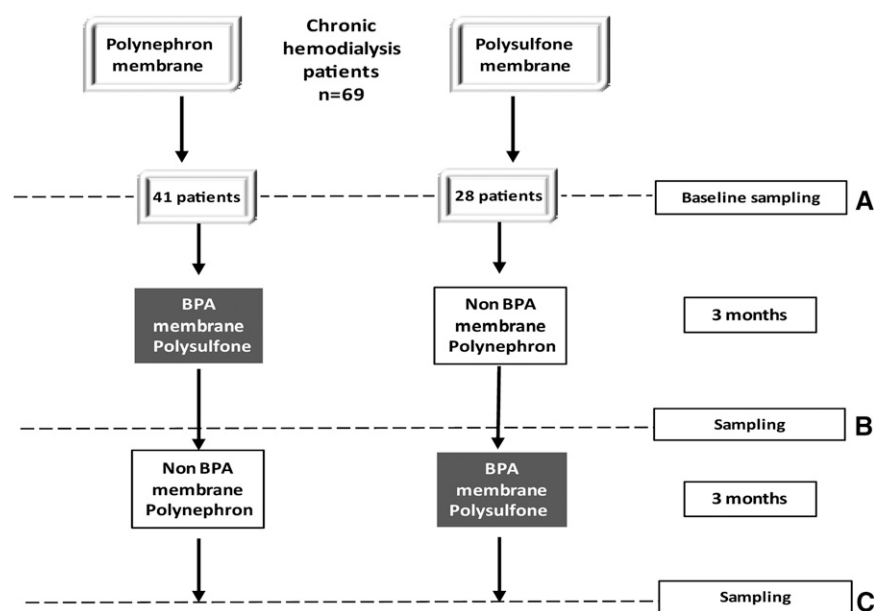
Polynephron membrane

Chronic hemodialysis patients n=69

Polysulfone membrane

41 patients

28 patients

Baseline sampling

A

BPA membrane Polysulfone

Non BPA membrane Polynephron

3 months

Sampling

B

Non BPA membrane Polynephron

BPA membrane Polysulfone

3 months

Sampling

C